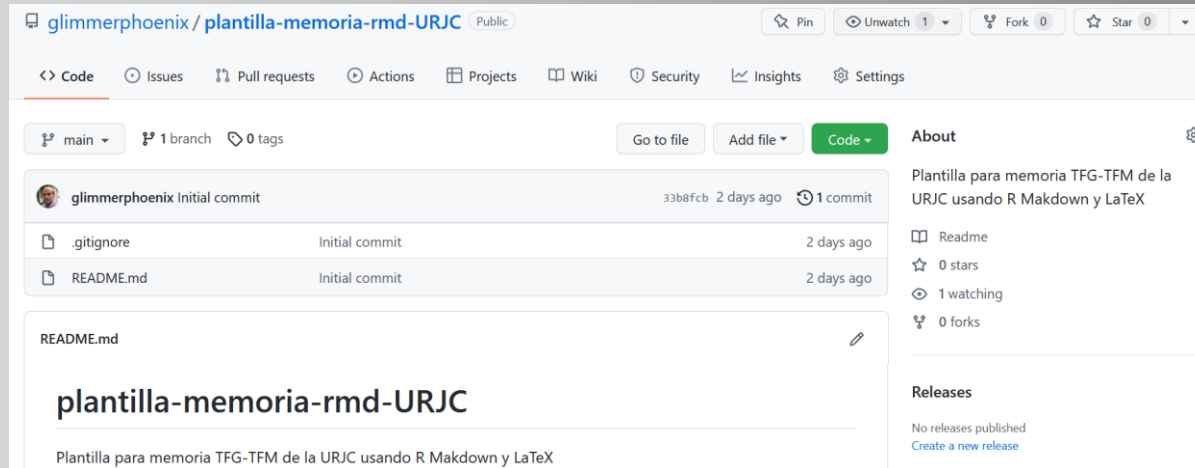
glimmerphoenix / plantilla-memoria-rmd-URJC Public

Pin Unwatch 1 Fork 0 Star 0

<> Code Issues Pull requests Actions Projects Wiki Security Insights Settings

main 1 branch 0 tags Go to file Add file Code

glimmerphoenix Initial commit 33b8fcb 2 days ago 1 commit

| | | |
|---|---|---|
| .gitignore | Initial commit | 2 days ago |
| README.md | Initial commit | 2 days ago |

README.md

# plantilla-memoria-rmd-URJC

Plantilla para memoria TFG-TFM de la URJC usando R Makdown y LaTeX

About

Plantilla para memoria TFG-TFM de la URJC usando R Makdown y LaTeX

Readme

0 stars

1 watching

0 forks

Releases

No releases published

Create a new release